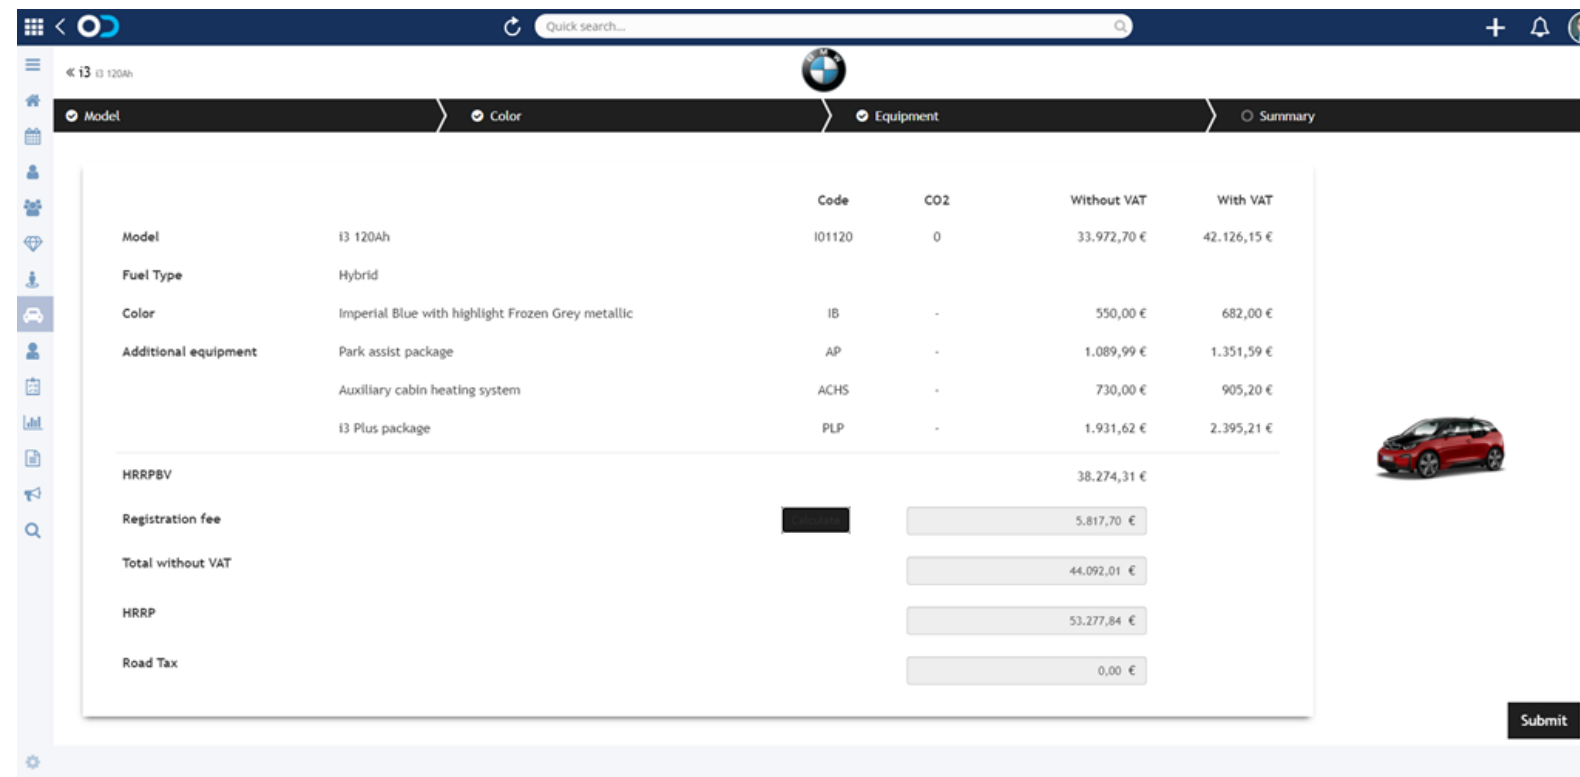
Quick search...

« i3 i3 120Ah

Model | Color | Equipment | Summary

| | | Code | CO2 | Without VAT | With VAT |
|---|---|---|---|---|---|
| Model | i3 120Ah | I01120 | 0 | 33.972,70 € | 42.126,15 € |
| Fuel Type | Hybrid | | | | |
| Color | Imperial Blue with highlight Frozen Grey metallic | IB | - | 550,00 € | 682,00 € |
| Additional equipment | Park assist package | AP | - | 1.089,99 € | 1.351,59 € |
| | Auxiliary cabin heating system | ACHS | - | 730,00 € | 905,20 € |
| | i3 Plus package | PLP | - | 1.931,62 € | 2.395,21 € |

HRRPBV 38.274,31 €

Registration fee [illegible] 5.817,70 €

Total without VAT 44.092,01 €

HRRP 53.277,84 €

Road Tax 0,00 €

Submit